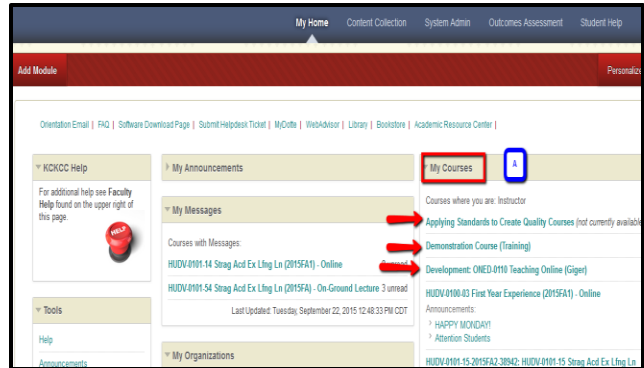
My Home Content Collection System Admin Outcomes Assessment Student Help

Add Module

Personalize

Orientation Email | FAQ | Software Download Page | Submit Helpdesk Ticket | MyDotte | WebAdvisor | Library | Bookstore | Academic Resource Center |

KCKCC Help

For additional help see Faculty Help found on the upper right of this page.

HELP

Tools

Help

Announcements

My Announcements

My Messages

Courses with Messages:

HUDV-0101-14 Strag Acd Ex Lfng Ln (2015FA1) - Online 3 unread

HUDV-0101-54 Strag Acd Ex Lfng Ln (2015FA1) - On-Ground Lecture 3 unread

Last Updated: Tuesday, September 22, 2015 12:48:33 PM CDT

My Organizations

My Courses

A

Courses where you are: Instructor

Applying Standards to Create Quality Courses (not currently available

Demonstration Course (Training)

Development: ONED-0110 Teaching Online (Giger)

HUDV-0100-03 First Year Experience (2015FA1) - Online

Announcements:

HAPPY MONDAY!

Attention Students

HUDV-0101-15-2015FA2-38942: HUDV-0101-15 Strag Acd Ex Lfng Ln